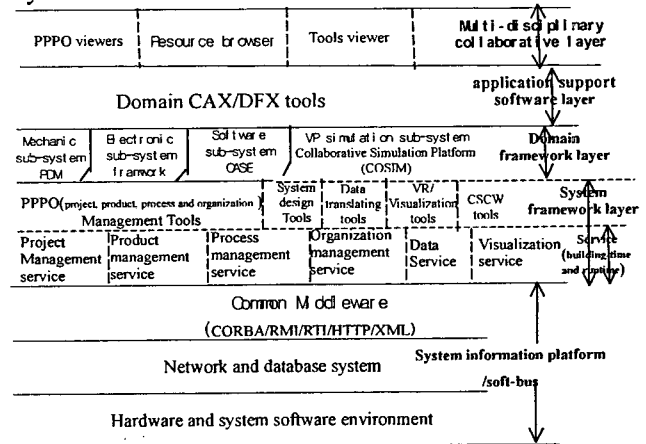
PPPO viewers | Resource browser | Tools viewer | Multi-disciplinary collaborative layer

application support software layer

Domain CAX/DFX tools

Mechanic sub-system PDM | Electronic sub-system framwork | Software sub-system CASE | VP simulation sub-system Collaborative Simulation Platform (COSIM) | Domain framework layer

PPPO(project, product, process and organization) Management Tools | System design Tools | Data translating tools | VR/ Visualization tools | CSCW tools | System framework layer

Project Management service | Product management service | Process management service | Organization management service | Data Service | Visualization service | Service (building time and runtime)

Common Middleware

(CORBA/RMI/RTI/HTTP/XML)

Network and database system

System information platform /soft-bus

Hardware and system software environment